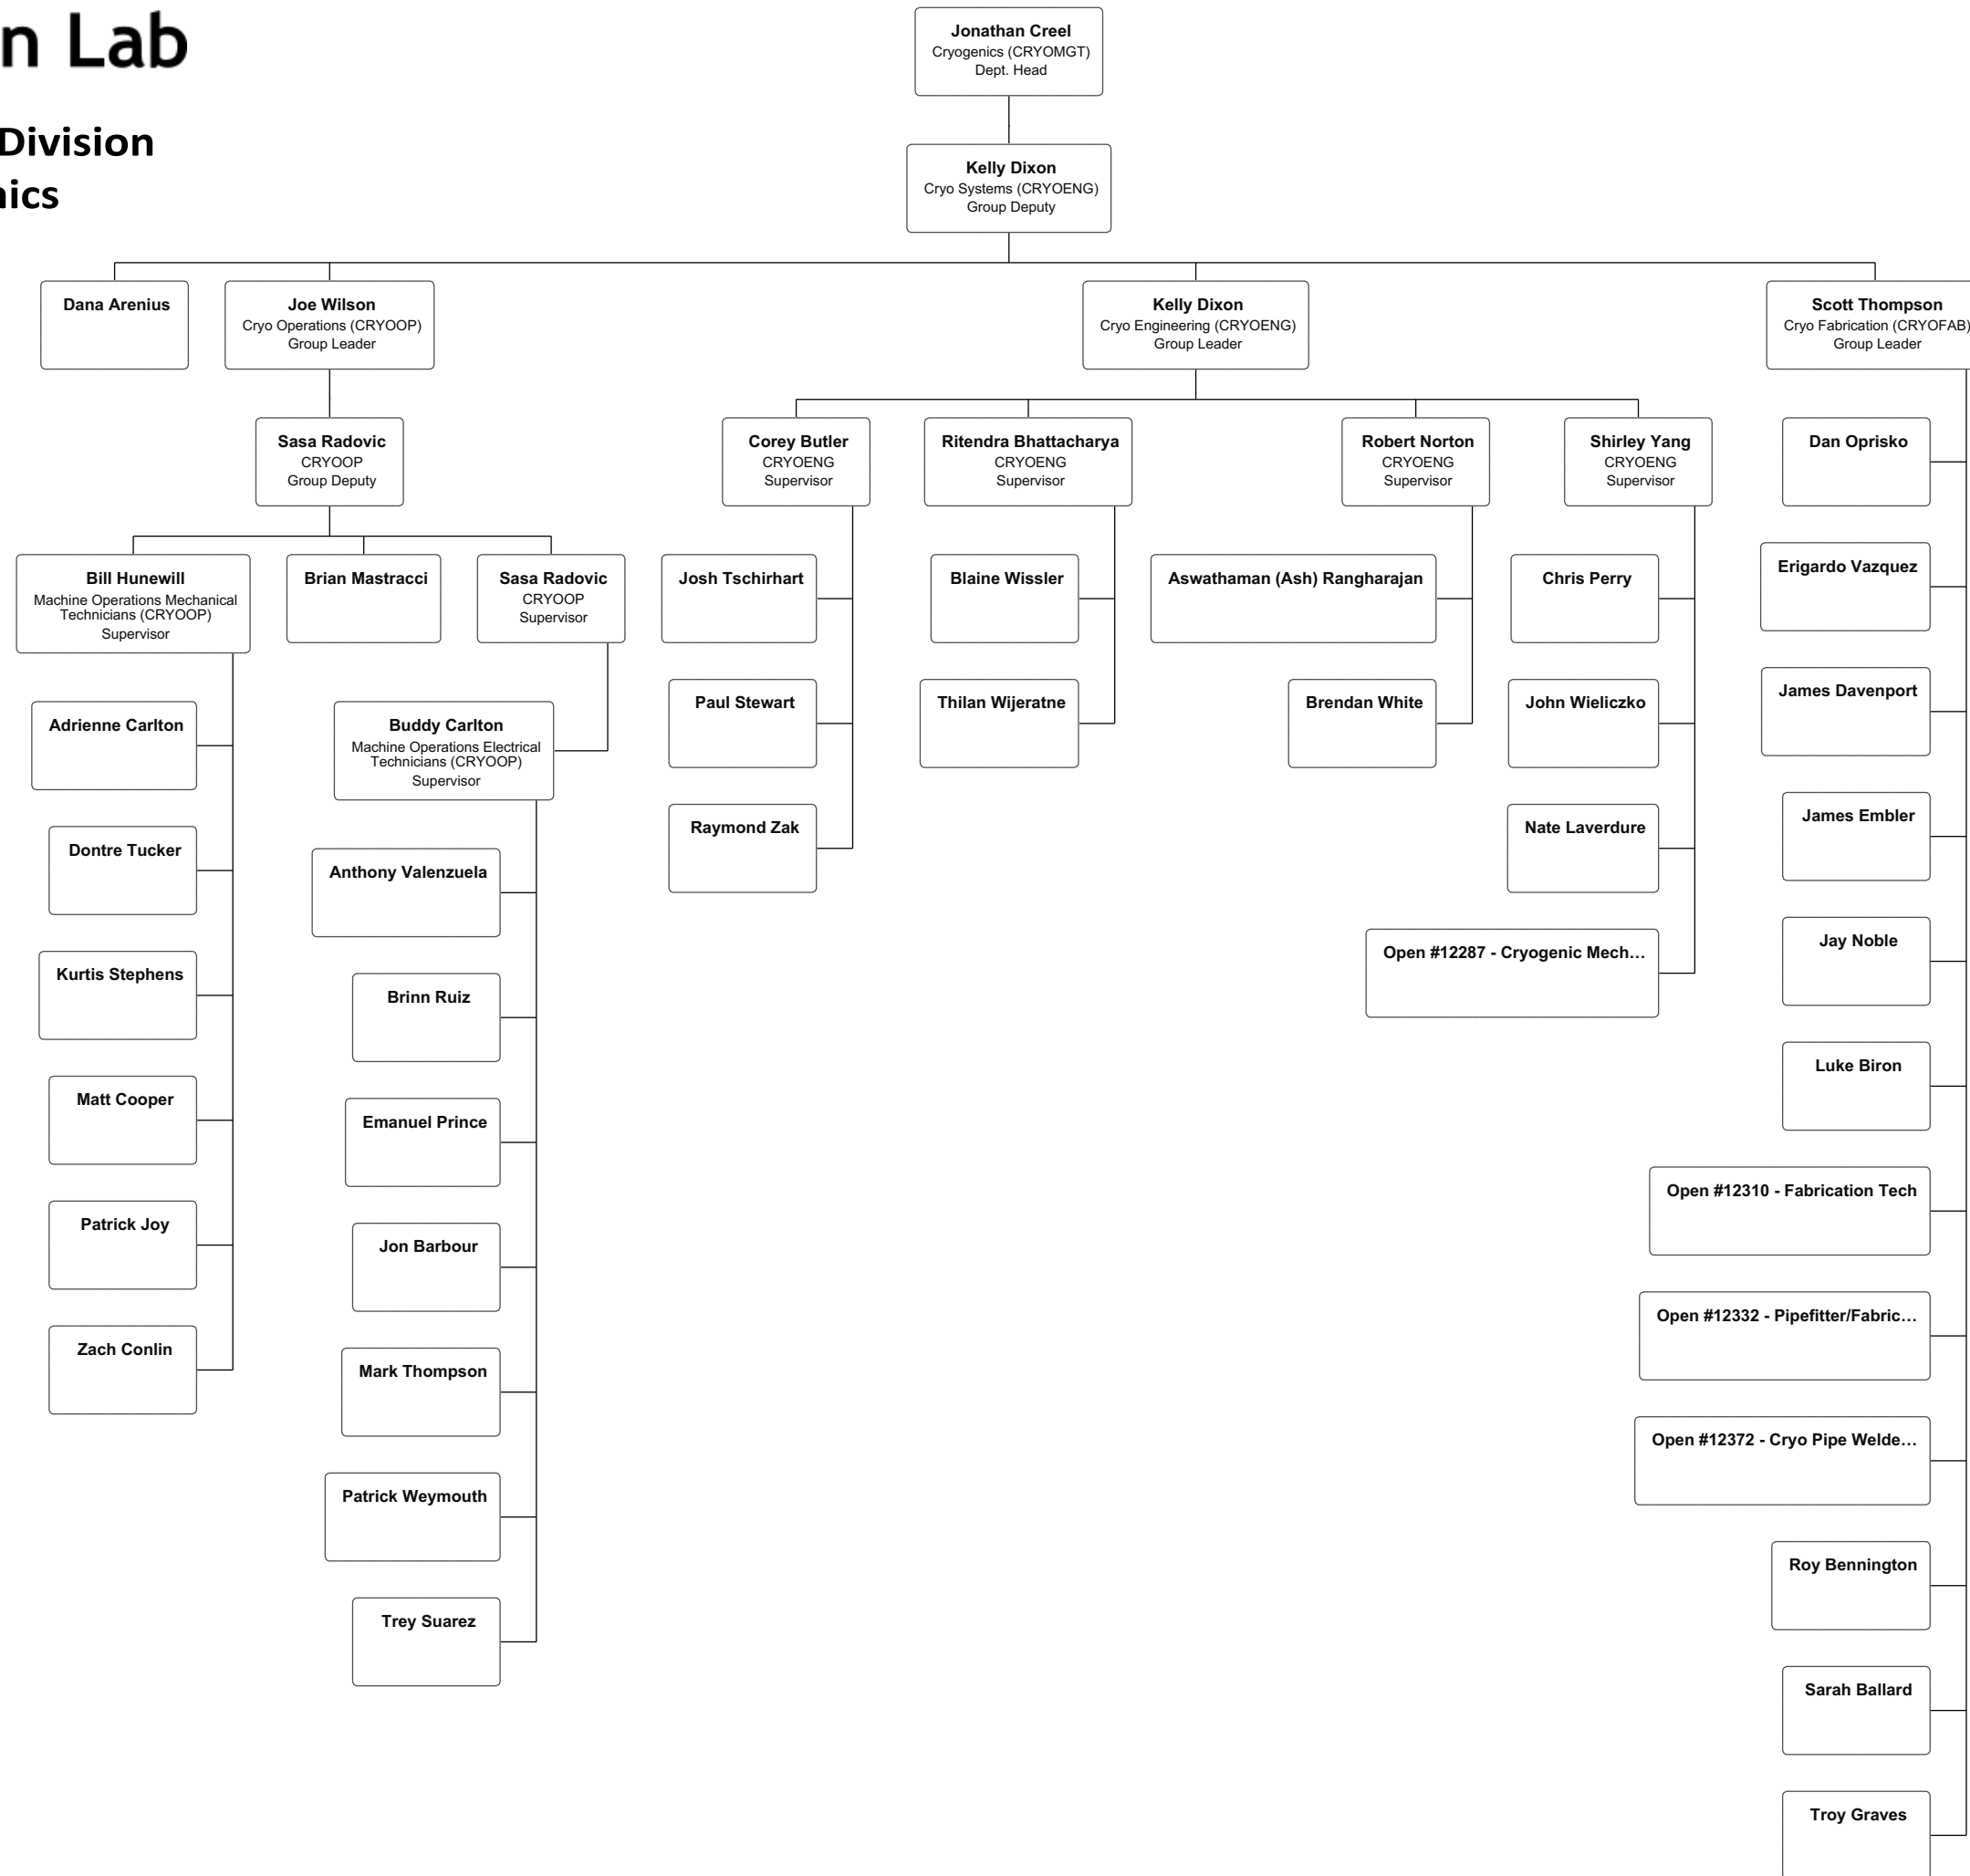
n Lab

Division
ics

Jonathan Creel
Cryogenics (CRYOMGT)
Dept. Head

Kelly Dixon
Cryo Systems (CRYOENG)
Group Deputy

Dana Arenius

Joe Wilson
Cryo Operations (CRYOOP)
Group Leader

Kelly Dixon
Cryo Engineering (CRYOENG)
Group Leader

Scott Thompson
Cryo Fabrication (CRYOFAB)
Group Leader

Sasa Radovic
CRYOOP
Group Deputy

Bill Hunewill
Machine Operations Mechanical Technicians (CRYOOP)
Supervisor

Adrienne Carlton

Dontre Tucker

Kurtis Stephens

Matt Cooper

Patrick Joy

Zach Conlin

Brian Mastracci

Sasa Radovic
CRYOOP
Supervisor

Buddy Carlton
Machine Operations Electrical Technicians (CRYOOP)
Supervisor

Anthony Valenzuela

Brinn Ruiz

Emanuel Prince

Jon Barbour

Mark Thompson

Patrick Weymouth

Trey Suarez

Corey Butler
CRYOENG
Supervisor

Josh Tschirhart

Paul Stewart

Raymond Zak

Ritendra Bhattacharya
CRYOENG
Supervisor

Blaine Wissler

Thilan Wijeratne

Robert Norton
CRYOENG
Supervisor

Aswathaman (Ash) Rangharajan

Brendan White

Shirley Yang
CRYOENG
Supervisor

Chris Perry

John Wieliczko

Nate Laverdure

Open #12287 - Cryogenic Mech…

Dan Oprisko

Erigardo Vazquez

James Davenport

James Embler

Jay Noble

Luke Biron

Open #12310 - Fabrication Tech

Open #12332 - Pipefitter/Fabric…

Open #12372 - Cryo Pipe Welde…

Roy Bennington

Sarah Ballard

Troy Graves